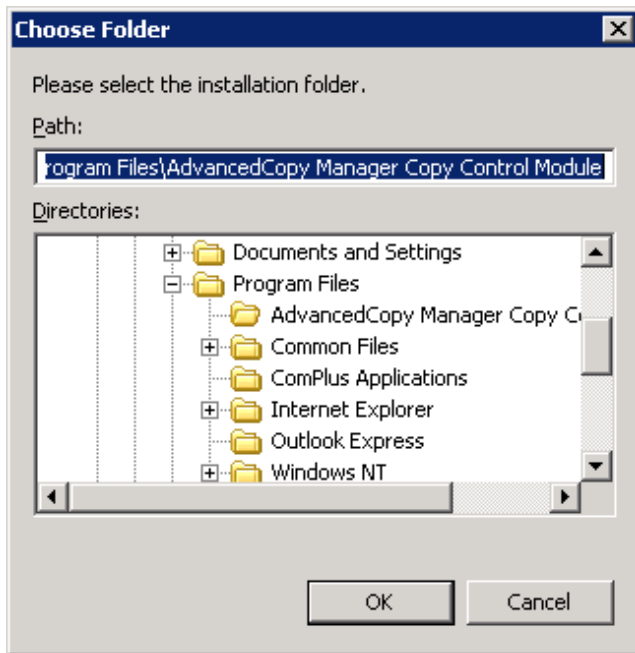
Choose Folder

Please select the installation folder.

Path:

rogram Files\AdvancedCopy Manager Copy Control Module

Directories:

Documents and Settings
Program Files
AdvancedCopy Manager Copy C
Common Files
ComPlus Applications
Internet Explorer
Outlook Express
Windows NT

OK
Cancel